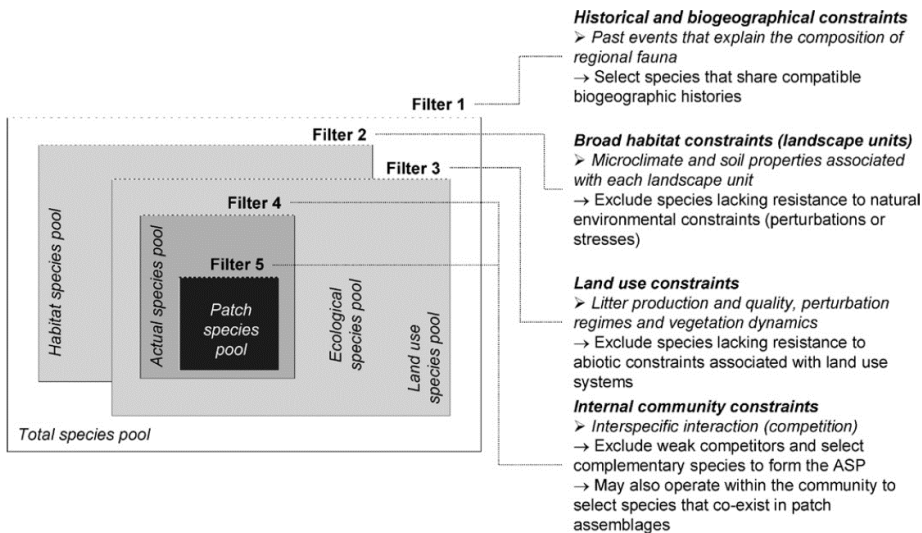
Filter 1

Filter 2

Filter 3

Filter 4

Filter 5

Patch species pool

Actual species pool

Habitat species pool

Ecological species pool

Land use species pool

Total species pool

**Historical and biogeographical constraints**
➢ Past events that explain the composition of regional fauna
→ Select species that share compatible biogeographic histories

**Broad habitat constraints (landscape units)**
➢ Microclimate and soil properties associated with each landscape unit
→ Exclude species lacking resistance to natural environmental constraints (perturbations or stresses)

**Land use constraints**
➢ Litter production and quality, perturbation regimes and vegetation dynamics
→ Exclude species lacking resistance to abiotic constraints associated with land use systems

**Internal community constraints**
➢ Interspecific interaction (competition)
→ Exclude weak competitors and select complementary species to form the ASP
→ May also operate within the community to select species that co-exist in patch assemblages